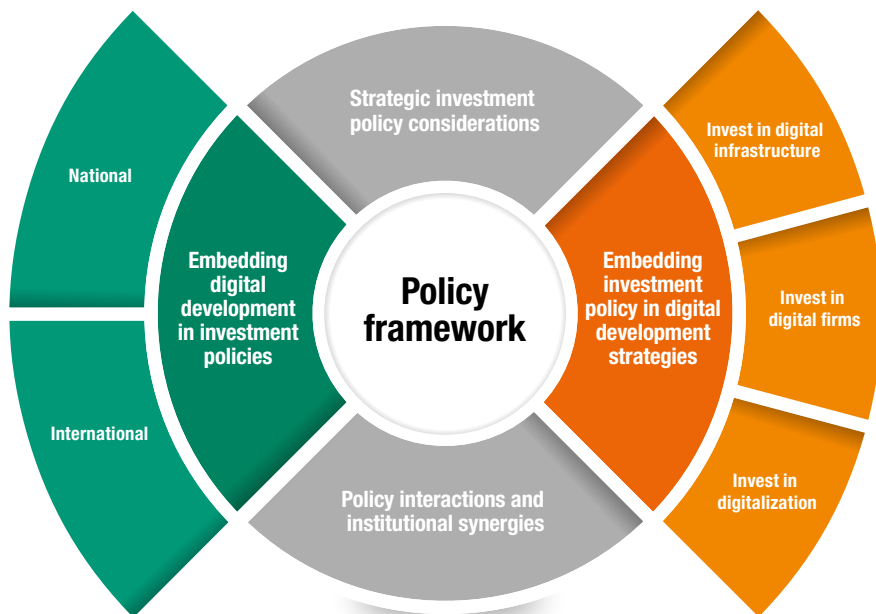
Strategic investment policy considerations

National

Embedding digital development in investment policies

International

Policy framework

Embedding investment policy in digital development strategies

Invest in digital infrastructure

Invest in digital firms

Invest in digitalization

Policy interactions and institutional synergies